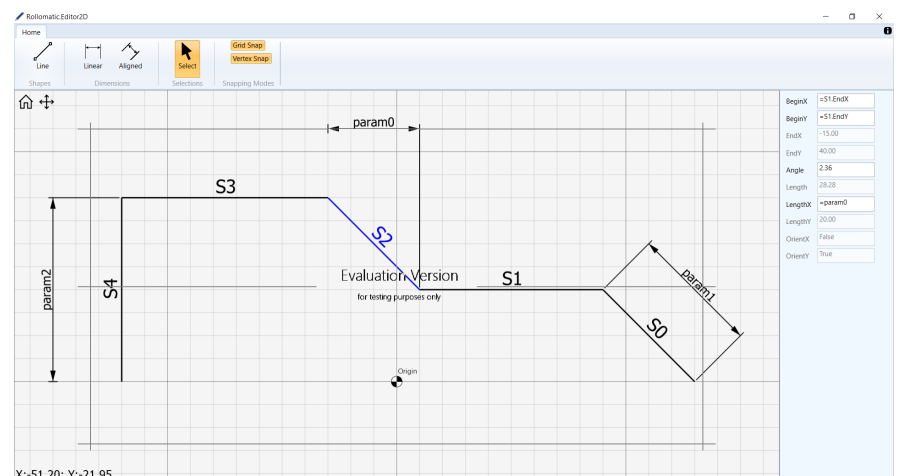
Rollomatic.Editor2D

Home

Line
Shapes

Linear Aligned
Dimensions

Select
Selections

Grid Snap
Vertex Snap
Snapping Modes

param0

S3

S2

Evaluation Version
for testing purposes only

S1

param1

param2

S4

S0

Origin

X:-51.20; Y:-21.95

| | |
|---|---|
| BeginX | =S1.EndX |
| BeginY | =S1.EndY |
| EndX | -15.00 |
| EndY | 40.00 |
| Angle | 2.36 |
| Length | 28.28 |
| LengthX | =param0 |
| LengthY | 20.00 |
| OrientX | False |
| OrientY | True |